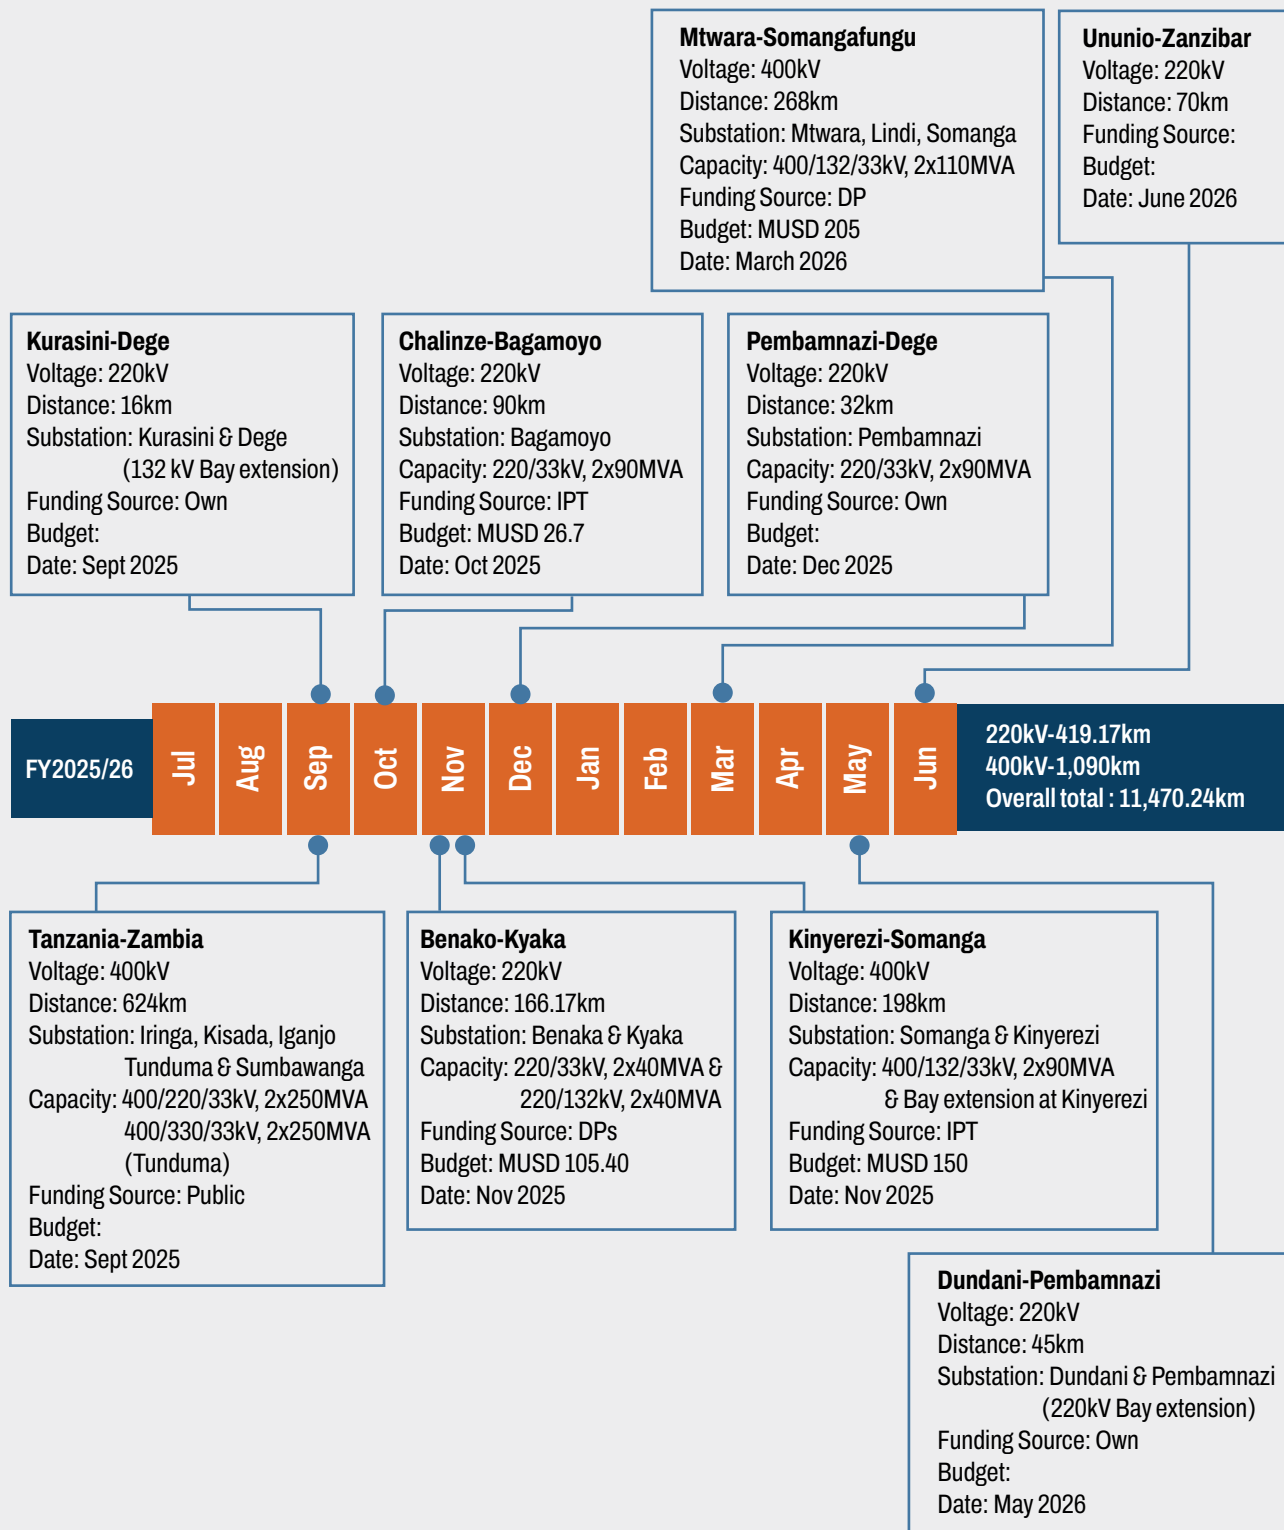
Mtwara-Somangafungu
Voltage: 400kV
Distance: 268km
Substation: Mtwara, Lindi, Somanga
Capacity: 400/132/33kV, 2x110MVA
Funding Source: DP
Budget: MUSD 205
Date: March 2026

Ununio-Zanzibar
Voltage: 220kV
Distance: 70km
Funding Source:
Budget:
Date: June 2026

Kurasini-Dege
Voltage: 220kV
Distance: 16km
Substation: Kurasini & Dege (132 kV Bay extension)
Funding Source: Own
Budget:
Date: Sept 2025

Chalinze-Bagamoyo
Voltage: 220kV
Distance: 90km
Substation: Bagamoyo
Capacity: 220/33kV, 2x90MVA
Funding Source: IPT
Budget: MUSD 26.7
Date: Oct 2025

Pembamnazi-Dege
Voltage: 220kV
Distance: 32km
Substation: Pembamnazi
Capacity: 220/33kV, 2x90MVA
Funding Source: Own
Budget:
Date: Dec 2025

FY2025/26

| Jul | Aug | Sep | Oct | Nov | Dec | Jan | Feb | Mar | Apr | May | Jun |
|---|---|---|---|---|---|---|---|---|---|---|---|

220kV-419.17km
400kV-1,090km
Overall total : 11,470.24km

Tanzania-Zambia
Voltage: 400kV
Distance: 624km
Substation: Iringa, Kisada, Iganjo Tunduma & Sumbawanga
Capacity: 400/220/33kV, 2x250MVA 400/330/33kV, 2x250MVA (Tunduma)
Funding Source: Public
Budget:
Date: Sept 2025

Benako-Kyaka
Voltage: 220kV
Distance: 166.17km
Substation: Benaka & Kyaka
Capacity: 220/33kV, 2x40MVA & 220/132kV, 2x40MVA
Funding Source: DPs
Budget: MUSD 105.40
Date: Nov 2025

Kinyerezi-Somanga
Voltage: 400kV
Distance: 198km
Substation: Somanga & Kinyerezi
Capacity: 400/132/33kV, 2x90MVA & Bay extension at Kinyerezi
Funding Source: IPT
Budget: MUSD 150
Date: Nov 2025

Dundani-Pembamnazi
Voltage: 220kV
Distance: 45km
Substation: Dundani & Pembamnazi (220kV Bay extension)
Funding Source: Own
Budget:
Date: May 2026